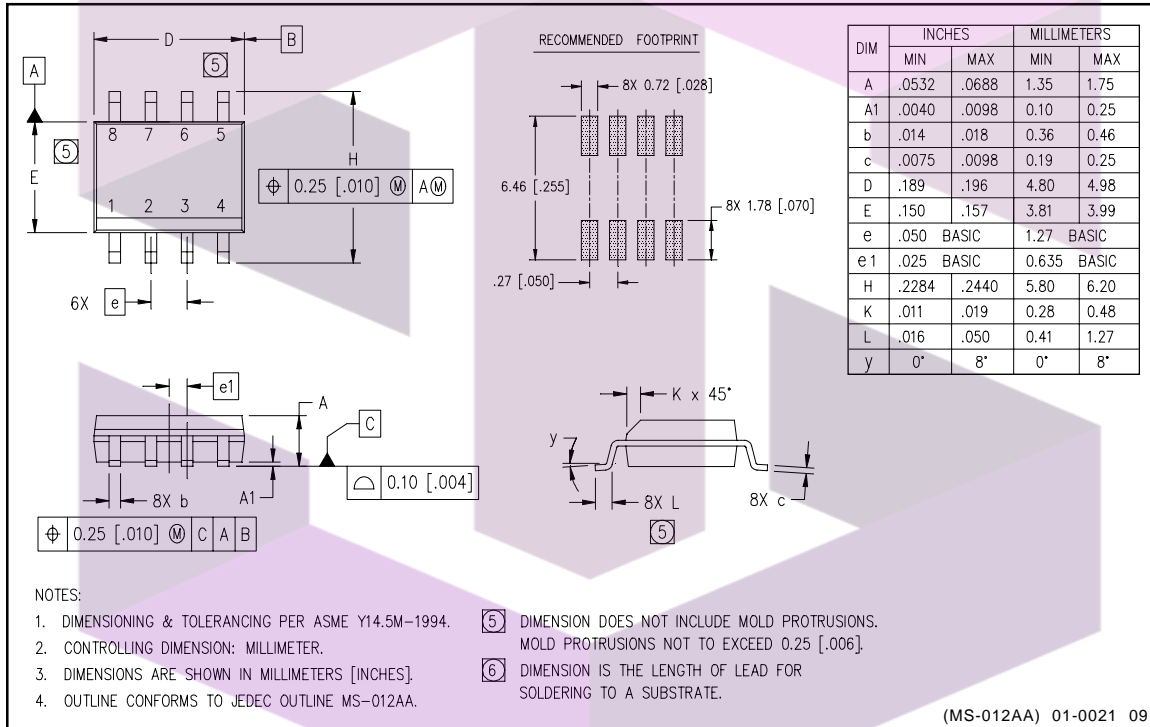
D

B

5

A

8 7 6 5

5

E

H

1 2 3 4

$\oplus$ 0.25 [.010] Ⓜ A Ⓜ

6X e

RECOMMENDED FOOTPRINT

8X 0.72 [.028]

6.46 [.255]

8X 1.78 [.070]

.27 [.050]

| DIM | INCHES MIN | INCHES MAX | MILLIMETERS MIN | MILLIMETERS MAX |
|---|---|---|---|---|
| A | .0532 | .0688 | 1.35 | 1.75 |
| A1 | .0040 | .0098 | 0.10 | 0.25 |
| b | .014 | .018 | 0.36 | 0.46 |
| c | .0075 | .0098 | 0.19 | 0.25 |
| D | .189 | .196 | 4.80 | 4.98 |
| E | .150 | .157 | 3.81 | 3.99 |
| e | .050 BASIC | | 1.27 BASIC | |
| e1 | .025 BASIC | | 0.635 BASIC | |
| H | .2284 | .2440 | 5.80 | 6.20 |
| K | .011 | .019 | 0.28 | 0.48 |
| L | .016 | .050 | 0.41 | 1.27 |
| y | 0° | 8° | 0° | 8° |

e1

A

C

A1

8X b

0.10 [.004]

$\oplus$ 0.25 [.010] Ⓜ C A B

K x 45°

y

8X L

8X c

5

NOTES:
1. DIMENSIONING & TOLERANCING PER ASME Y14.5M–1994.
2. CONTROLLING DIMENSION: MILLIMETER.
3. DIMENSIONS ARE SHOWN IN MILLIMETERS [INCHES].
4. OUTLINE CONFORMS TO JEDEC OUTLINE MS-012AA.

5 DIMENSION DOES NOT INCLUDE MOLD PROTRUSIONS. MOLD PROTRUSIONS NOT TO EXCEED 0.25 [.006].

6 DIMENSION IS THE LENGTH OF LEAD FOR SOLDERING TO A SUBSTRATE.

(MS-012AA) 01-0021 09